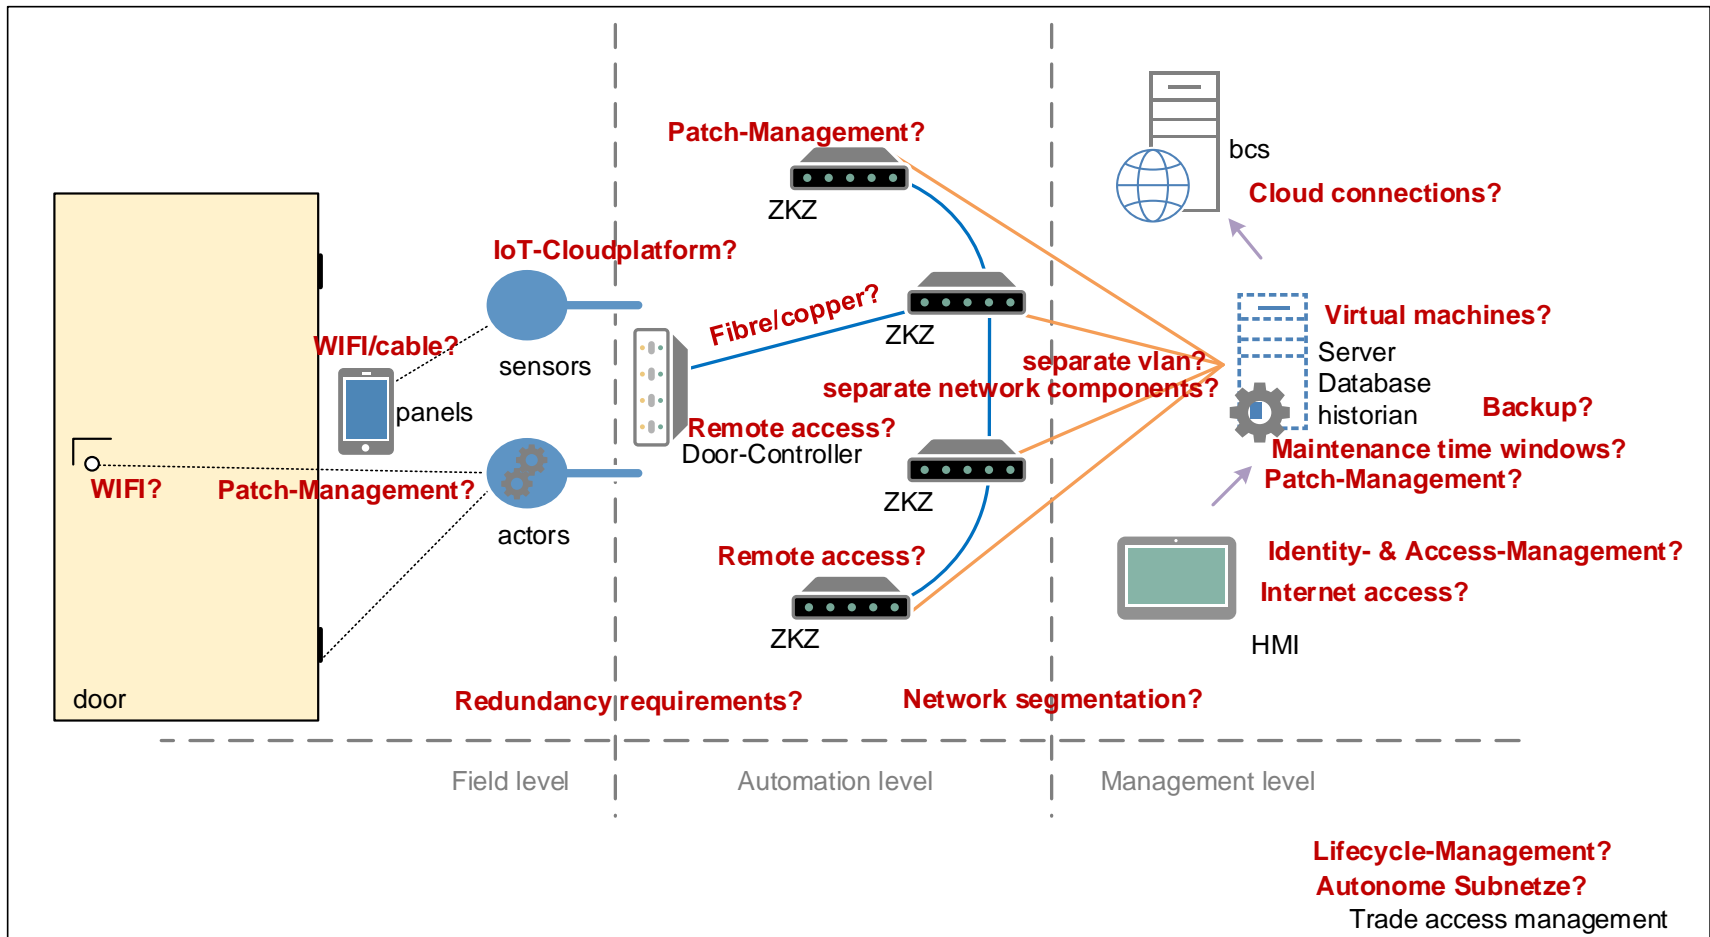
Patch-Management?

ZKZ

bcs

Cloud connections?

IoT-Cloudplatform?

Fibre/copper?

ZKZ

Virtual machines?

WIFI/cable?

sensors

separate vlan?

Server
Database
historian

separate network components?

panels

Backup?

Remote access?

Door-Controller

Maintenance time windows?

WIFI?

Patch-Management?

ZKZ

Patch-Management?

actors

Identity- & Access-Management?

Remote access?

Internet access?

ZKZ

HMI

door

Redundancy requirements?

Network segmentation?

Field level

Automation level

Management level

Lifecycle-Management?
Autonome Subnetze?
Trade access management